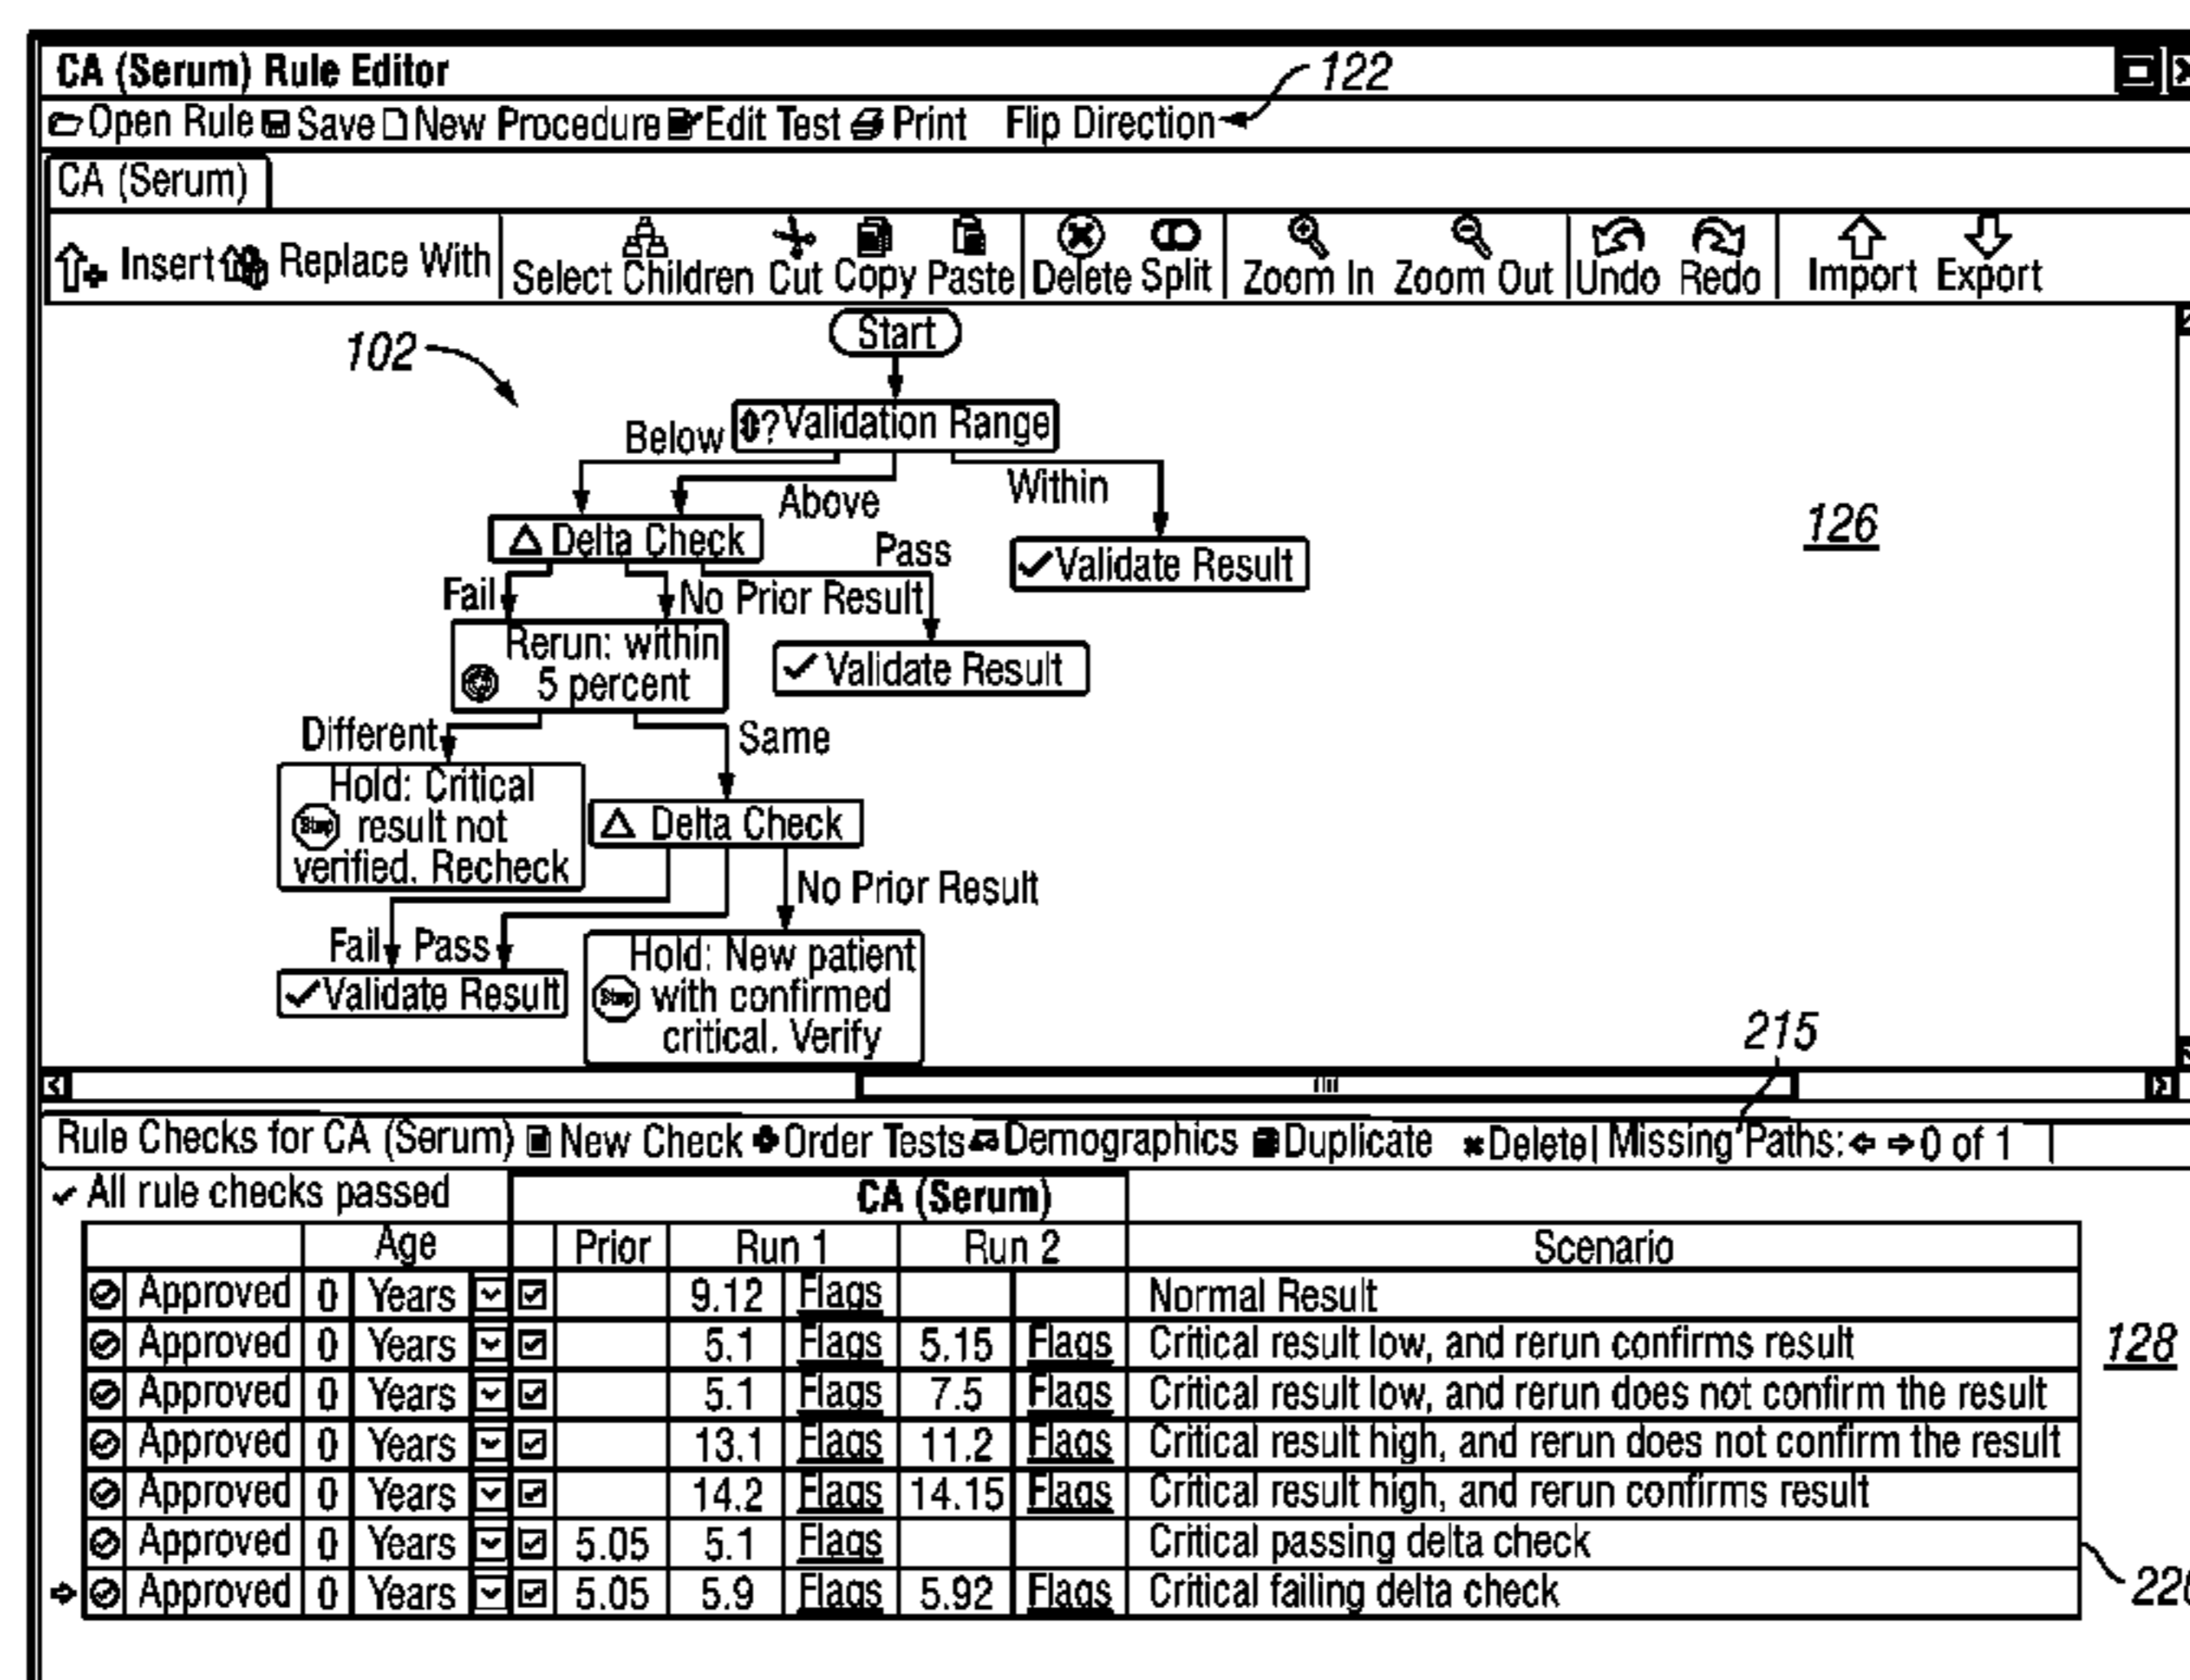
CA (Serum) Rule Editor

122

Open Rule Save New Procedure Edit Test Print Flip Direction

CA (Serum)

Insert Replace With Select Children Cut Copy Paste Delete Split Zoom In Zoom Out Undo Redo Import Export

102

Start

?Validation Range

Below

Above

Within

Delta Check

Pass

Validate Result

126

Fail

No Prior Result

Rerun: within 5 percent

Validate Result

Different

Same

Hold: Critical result not verified. Recheck

Delta Check

No Prior Result

Fail

Pass

Validate Result

Hold: New patient with confirmed critical. Verify

215

Rule Checks for CA (Serum) New Check Order Tests Demographics Duplicate Delete Missing Paths: 0 of 1

All rule checks passed

| | | Age | | | Prior | Run 1 | | Run 2 | | Scenario |
|---|---|---|---|---|---|---|---|---|---|---|
| Approved | 0 | Years | | | | 9.12 | Flags | | | Normal Result |
| Approved | 0 | Years | | | | 5.1 | Flags | 5.15 | Flags | Critical result low, and rerun confirms result |
| Approved | 0 | Years | | | | 5.1 | Flags | 7.5 | Flags | Critical result low, and rerun does not confirm the result |
| Approved | 0 | Years | | | | 13.1 | Flags | 11.2 | Flags | Critical result high, and rerun does not confirm the result |
| Approved | 0 | Years | | | | 14.2 | Flags | 14.15 | Flags | Critical result high, and rerun confirms result |
| Approved | 0 | Years | | | 5.05 | 5.1 | Flags | | | Critical passing delta check |
| Approved | 0 | Years | | | 5.05 | 5.9 | Flags | 5.92 | Flags | Critical failing delta check |

CA (Serum)

128

22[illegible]